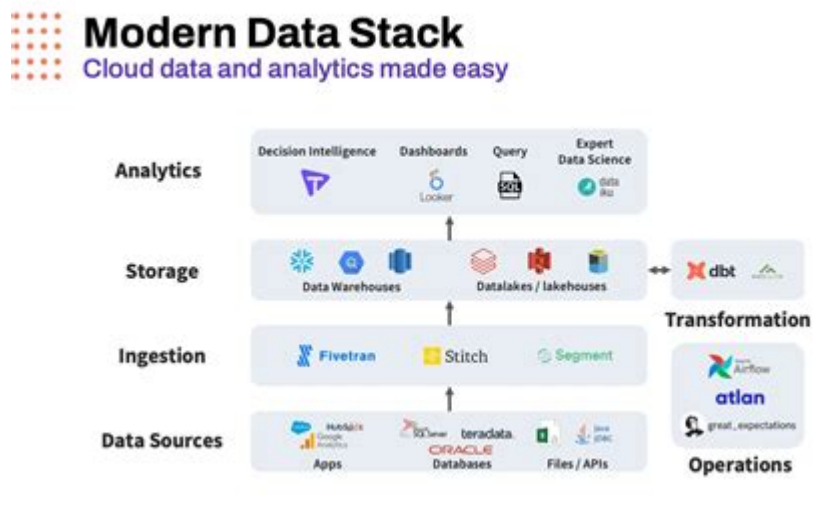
Modern Data Stack
Cloud data and analytics made easy

Analytics

Decision Intelligence

Dashboards

Looker

Query

SQL

Expert Data Science

data iku

Storage

Data Warehouses

Datalakes / lakehouses

dbt

Transformation

Ingestion

Fivetran

Stitch

Segment

Airflow

atlan

great_expectations

Operations

Data Sources

HubSpot

Google Analytics

Apps

SQL Server

teradata.

ORACLE

Databases

Java JDBC

Files / APIs